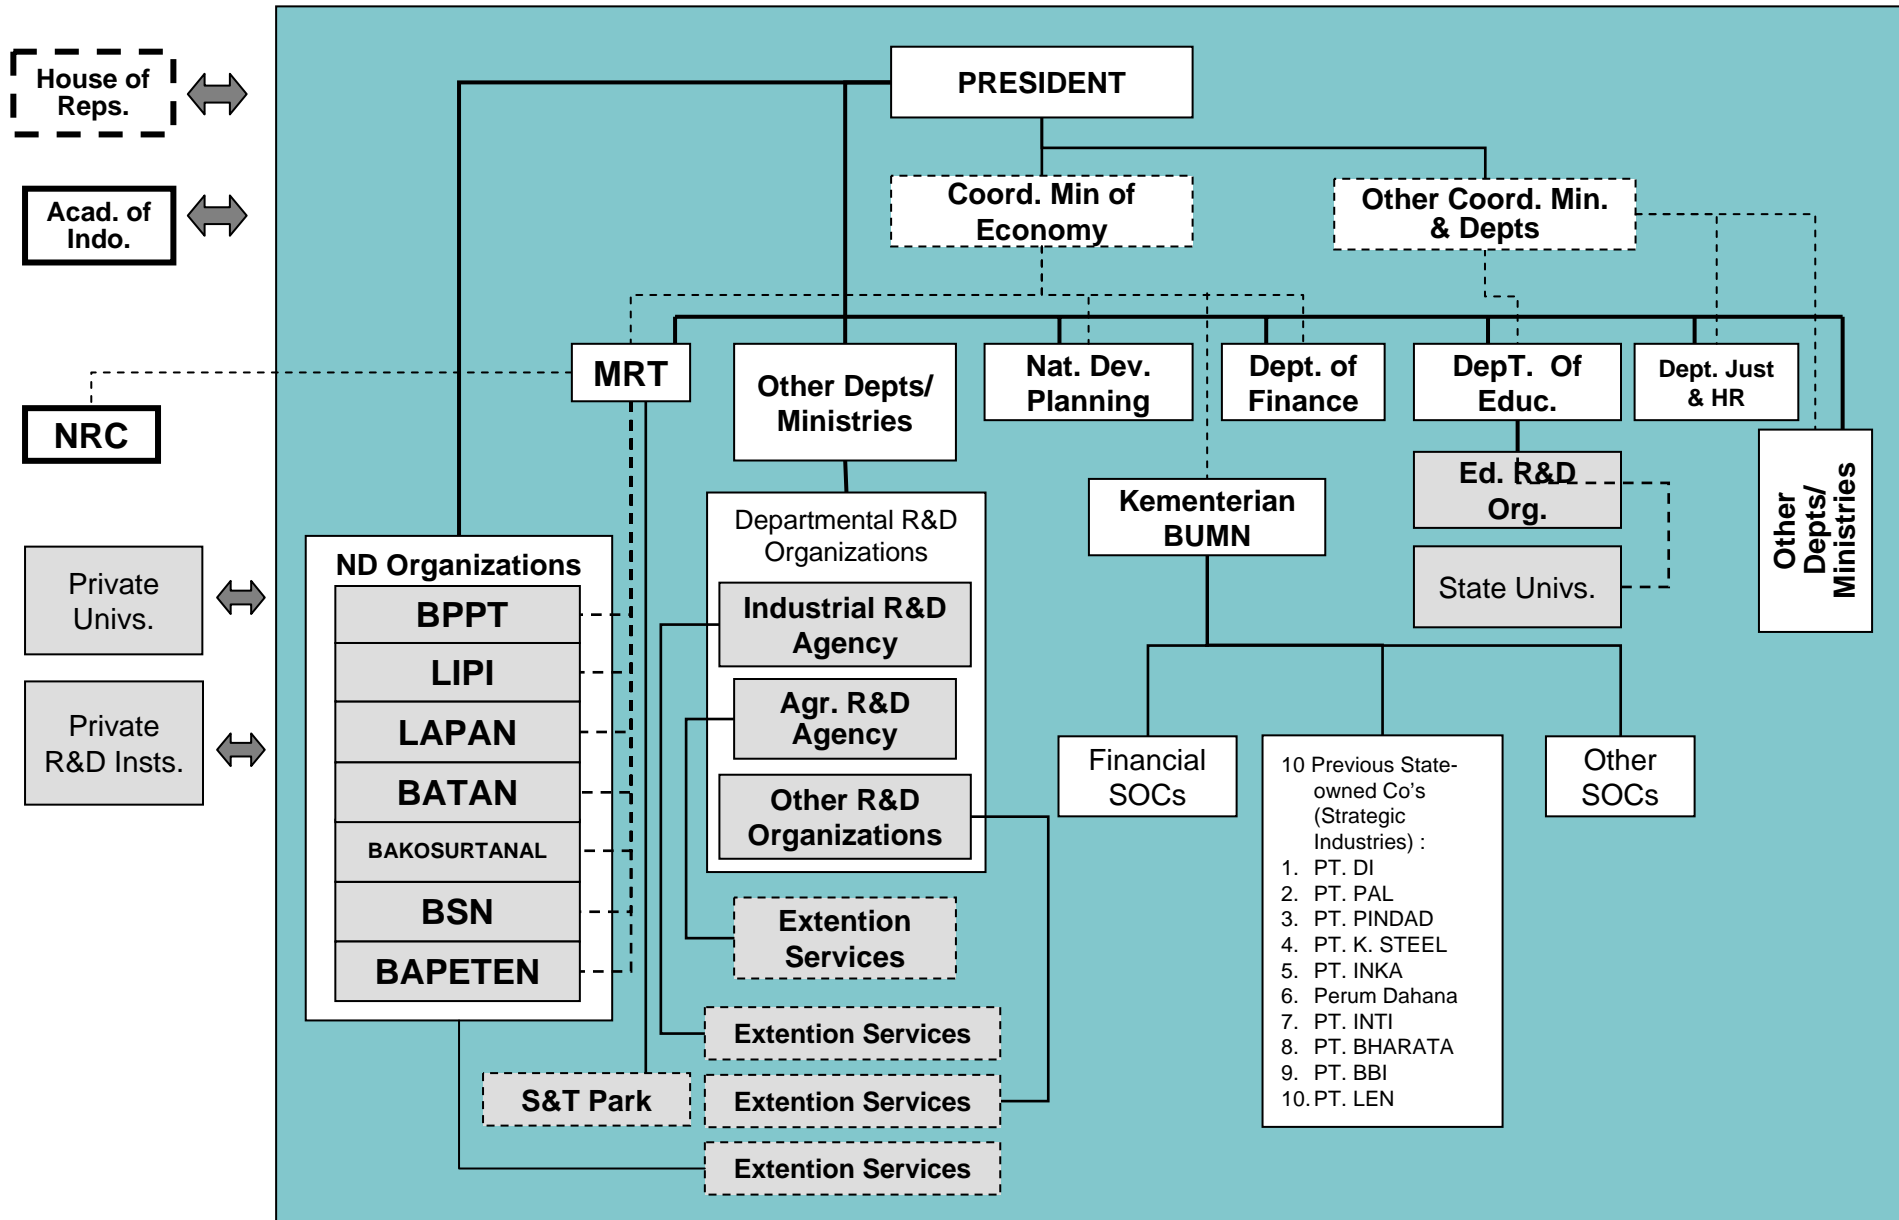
House of Reps.

Acad. of Indo.

NRC

Private Univs.

Private R&D Insts.

PRESIDENT

Coord. Min of Economy

Other Coord. Min. & Depts

MRT

Other Depts/ Ministries

Nat. Dev. Planning

Dept. of Finance

DepT. Of Educ.

Dept. Just & HR

Other Depts/ Ministries

Ed. R&D Org.

State Univs.

Kementerian BUMN

ND Organizations

BPPT

LIPI

LAPAN

BATAN

BAKOSURTANAL

BSN

BAPETEN

Departmental R&D Organizations

Industrial R&D Agency

Agr. R&D Agency

Other R&D Organizations

Extention Services

Extention Services

S&T Park

Extention Services

Extention Services

Financial SOCs

10 Previous State-owned Co's (Strategic Industries) :
1. PT. DI
2. PT. PAL
3. PT. PINDAD
4. PT. K. STEEL
5. PT. INKA
6. Perum Dahana
7. PT. INTI
8. PT. BHARATA
9. PT. BBI
10. PT. LEN

Other SOCs